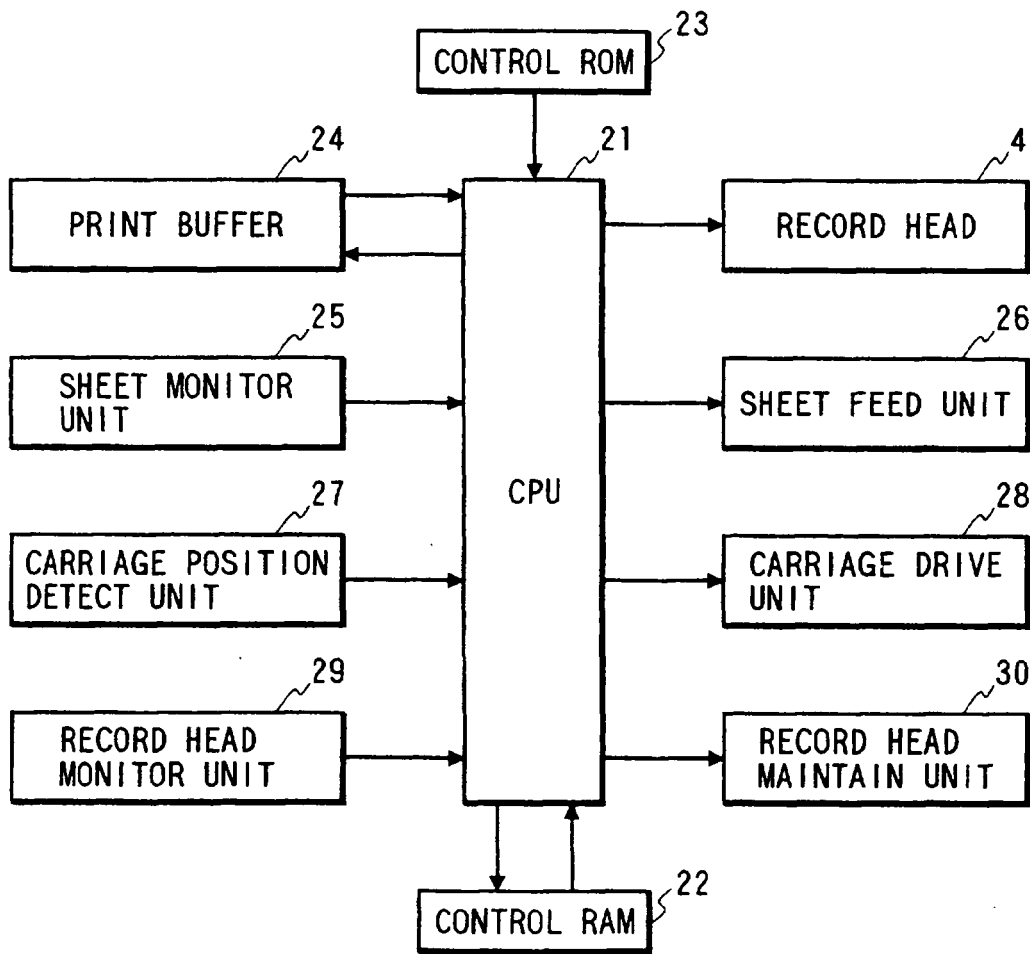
CONTROL ROM
23

24
PRINT BUFFER

21
CPU

4
RECORD HEAD

25
SHEET MONITOR UNIT

26
SHEET FEED UNIT

27
CARRIAGE POSITION DETECT UNIT

28
CARRIAGE DRIVE UNIT

29
RECORD HEAD MONITOR UNIT

30
RECORD HEAD MAINTAIN UNIT

CONTROL RAM
22